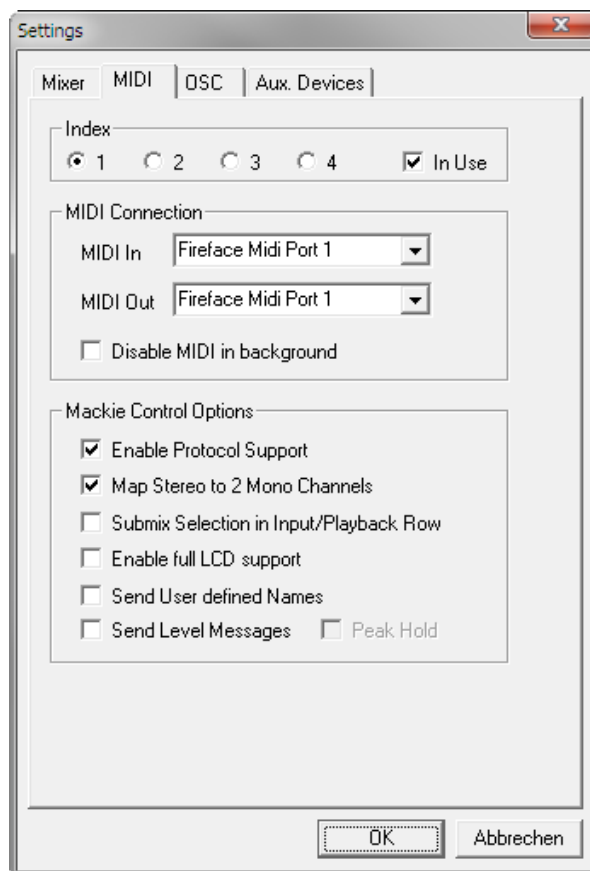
Settings

x

Mixer | MIDI | OSC | Aux. Devices

Index

1 2 3 4 In Use

MIDI Connection

MIDI In Fireface Midi Port 1

MIDI Out Fireface Midi Port 1

Disable MIDI in background

Mackie Control Options

Enable Protocol Support

Map Stereo to 2 Mono Channels

Submix Selection in Input/Playback Row

Enable full LCD support

Send User defined Names

Send Level Messages Peak Hold

OK Abbrechen